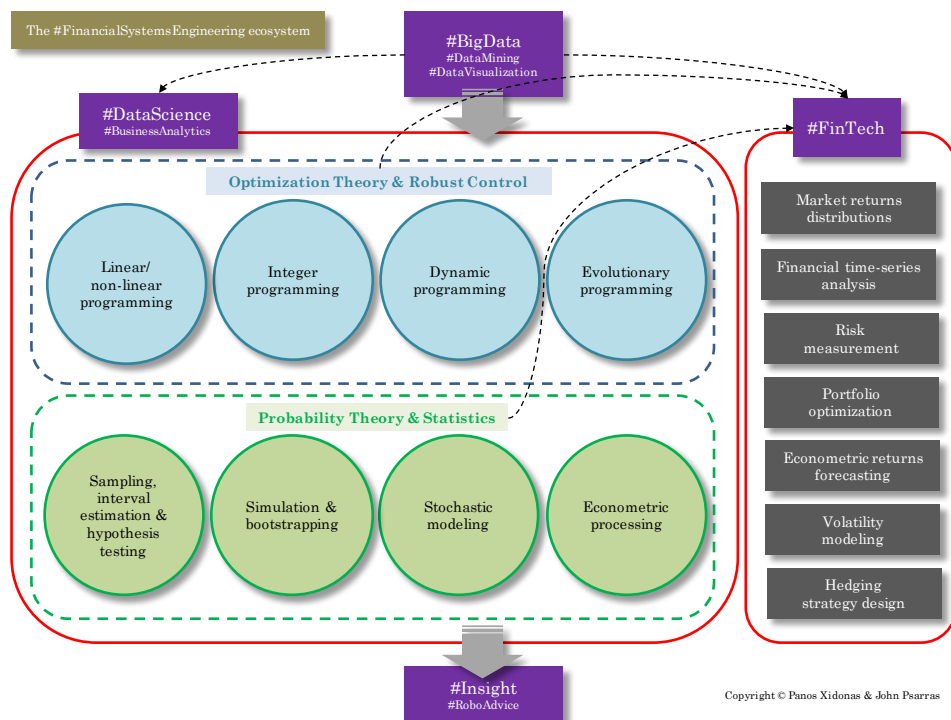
The #FinancialSystemsEngineering ecosystem

#BigData
#DataMining
#DataVisualization

#DataScience
#BusinessAnalytics

#FinTech

Optimization Theory & Robust Control

Linear/ non-linear programming

Integer programming

Dynamic programming

Evolutionary programming

Probability Theory & Statistics

Sampling, interval estimation & hypothesis testing

Simulation & bootstrapping

Stochastic modeling

Econometric processing

Market returns distributions

Financial time-series analysis

Risk measurement

Portfolio optimization

Econometric returns forecasting

Volatility modeling

Hedging strategy design

#Insight
#RoboAdvice

Copyright © Panos Xidonas & John Psarras